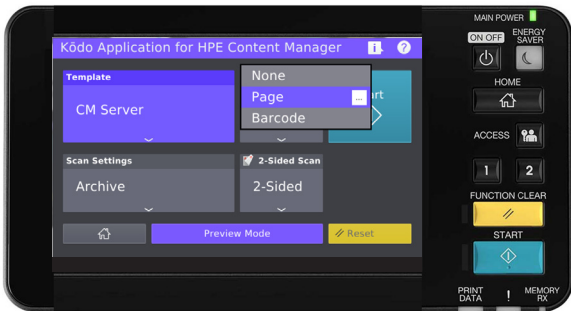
Kōdo Application for HPE Content Manager

Template
CM Server

None
Page
Barcode

...

art

Scan Settings
Archive

2-Sided Scan
2-Sided

Preview Mode

Reset

MAIN POWER
ON OFF
ENERGY SAVER
HOME
ACCESS
1
2
FUNCTION CLEAR
START
PRINT DATA
!
MEMORY RX